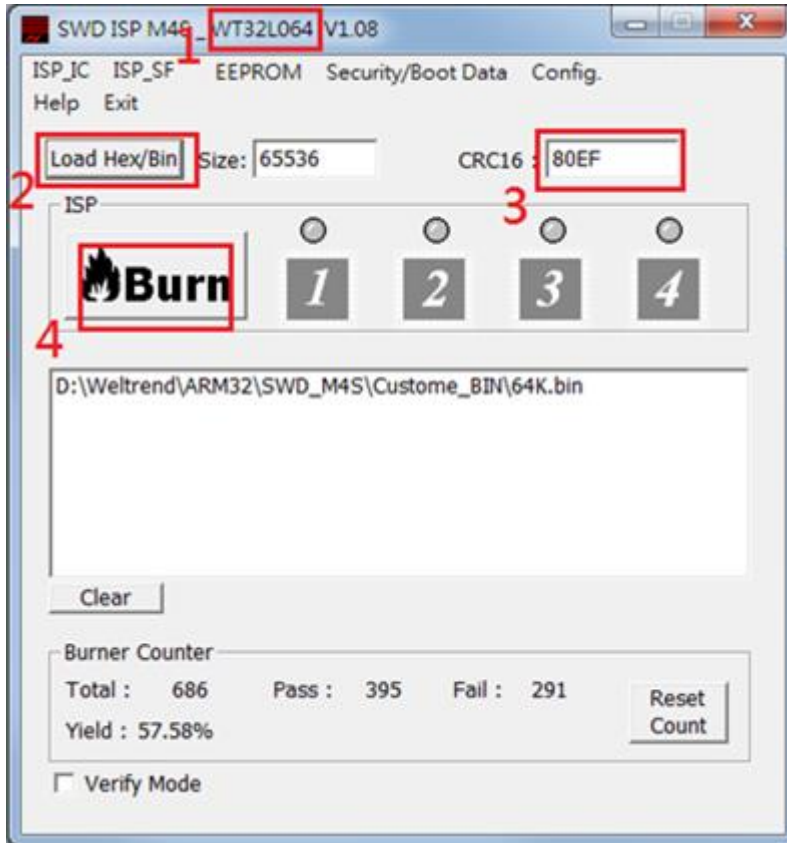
SWD ISP M4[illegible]_WT32L064 V1.08

1

ISP_IC ISP_SF EEPROM Security/Boot Data Config.
Help Exit

Load Hex/Bin Size: 65536 CRC16 : 80EF

2 3

ISP

Burn 1 2 3 4

4

D:\Weltrend\ARM32\SWD_M4S\Custome_BIN\64K.bin

Clear

Burner Counter
Total : 686 Pass : 395 Fail : 291
Yield : 57.58%

Reset Count

Verify Mode